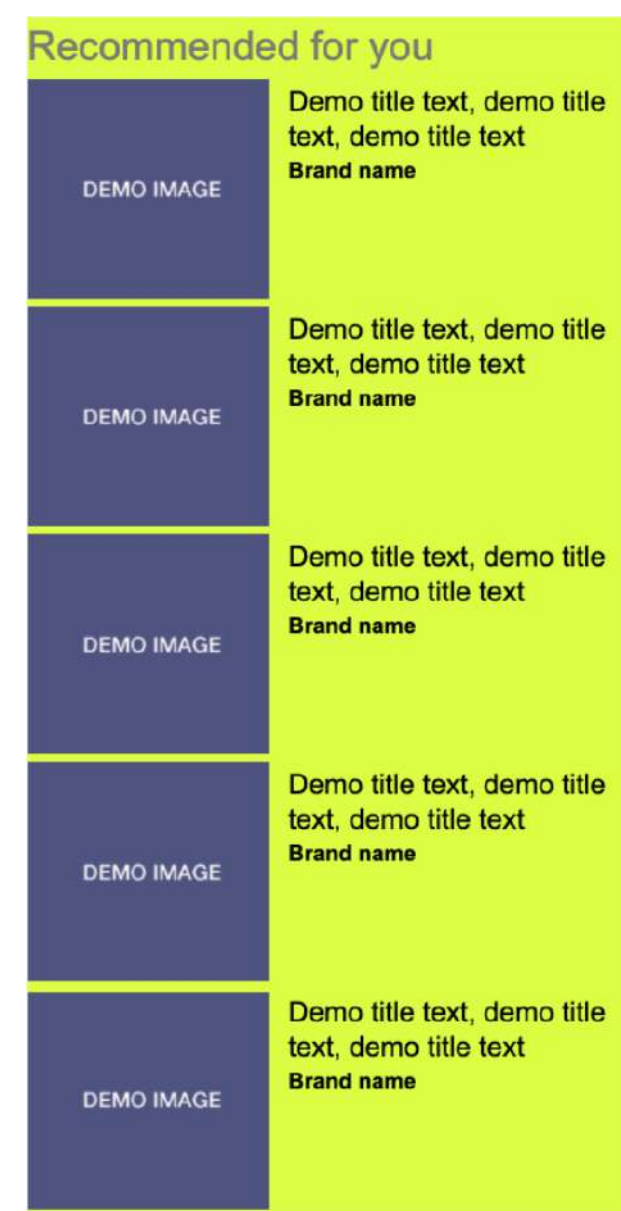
Recommended for you

DEMO IMAGE

Demo title text, demo title text, demo title text

**Brand name**

DEMO IMAGE

Demo title text, demo title text, demo title text

**Brand name**

DEMO IMAGE

Demo title text, demo title text, demo title text

**Brand name**

DEMO IMAGE

Demo title text, demo title text, demo title text

**Brand name**

DEMO IMAGE

Demo title text, demo title text, demo title text

**Brand name**